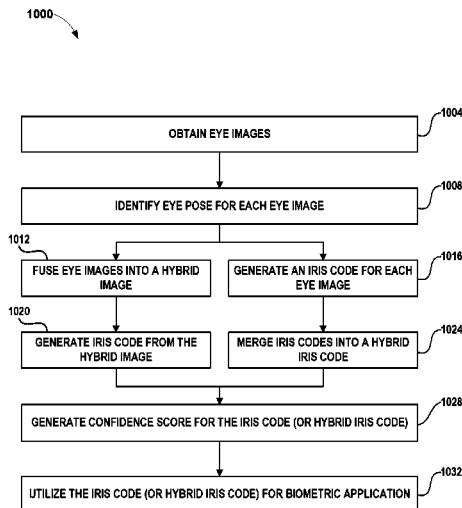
1000

OBTAIN EYE IMAGES

1004

IDENTIFY EYE POSE FOR EACH EYE IMAGE

1008

1012

FUSE EYE IMAGES INTO A HYBRID IMAGE

GENERATE AN IRIS CODE FOR EACH EYE IMAGE

1016

1020

GENERATE IRIS CODE FROM THE HYBRID IMAGE

MERGE IRIS CODES INTO A HYBRID IRIS CODE

1024

GENERATE CONFIDENCE SCORE FOR THE IRIS CODE (OR HYBRID IRIS CODE)

1028

UTILIZE THE IRIS CODE (OR HYBRID IRIS CODE) FOR BIOMETRIC APPLICATION

1032